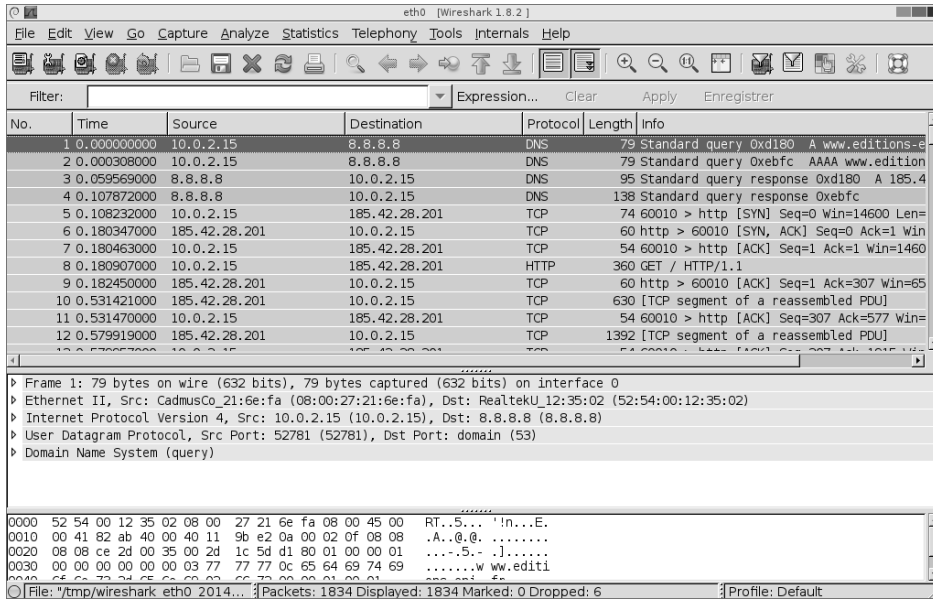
eth0 [Wireshark 1.8.2]

File Edit View Go Capture Analyze Statistics Telephony Tools Internals Help

Filter: Expression... Clear Apply Enregistrer

| No. | Time | Source | Destination | Protocol | Length | Info |
|---|---|---|---|---|---|---|
| 1 | 0.000000000 | 10.0.2.15 | 8.8.8.8 | DNS | 79 | Standard query 0xd180 A www.editions-e |
| 2 | 0.000308000 | 10.0.2.15 | 8.8.8.8 | DNS | 79 | Standard query 0xebfc AAAA www.edition |
| 3 | 0.059569000 | 8.8.8.8 | 10.0.2.15 | DNS | 95 | Standard query response 0xd180 A 185.4 |
| 4 | 0.107872000 | 8.8.8.8 | 10.0.2.15 | DNS | 138 | Standard query response 0xebfc |
| 5 | 0.108232000 | 10.0.2.15 | 185.42.28.201 | TCP | 74 | 60010 > http [SYN] Seq=0 Win=14600 Len= |
| 6 | 0.180347000 | 185.42.28.201 | 10.0.2.15 | TCP | 60 | http > 60010 [SYN, ACK] Seq=0 Ack=1 Win |
| 7 | 0.180463000 | 10.0.2.15 | 185.42.28.201 | TCP | 54 | 60010 > http [ACK] Seq=1 Ack=1 Win=1460 |
| 8 | 0.180907000 | 10.0.2.15 | 185.42.28.201 | HTTP | 360 | GET / HTTP/1.1 |
| 9 | 0.182450000 | 185.42.28.201 | 10.0.2.15 | TCP | 60 | http > 60010 [ACK] Seq=1 Ack=307 Win=65 |
| 10 | 0.531421000 | 185.42.28.201 | 10.0.2.15 | TCP | 630 | [TCP segment of a reassembled PDU] |
| 11 | 0.531470000 | 10.0.2.15 | 185.42.28.201 | TCP | 54 | 60010 > http [ACK] Seq=307 Ack=577 Win= |
| 12 | 0.579919000 | 185.42.28.201 | 10.0.2.15 | TCP | 1392 | [TCP segment of a reassembled PDU] |

Frame 1: 79 bytes on wire (632 bits), 79 bytes captured (632 bits) on interface 0
Ethernet II, Src: CadmusCo_21:6e:fa (08:00:27:21:6e:fa), Dst: RealtekU_12:35:02 (52:54:00:12:35:02)
Internet Protocol Version 4, Src: 10.0.2.15 (10.0.2.15), Dst: 8.8.8.8 (8.8.8.8)
User Datagram Protocol, Src Port: 52781 (52781), Dst Port: domain (53)
Domain Name System (query)

0000 52 54 00 12 35 02 08 00 27 21 6e fa 08 00 45 00 RT..5... '!n...E.
0010 00 41 82 ab 40 00 40 11 9b e2 0a 00 02 0f 08 08 .A..@.@. ........
0020 08 08 ce 2d 00 35 00 2d 1c 5d d1 80 01 00 00 01 ...-.5.- .]......
0030 00 00 00 00 00 00 03 77 77 77 0c 65 64 69 74 69 .......w ww.editi

File: "/tmp/wireshark eth0 2014... Packets: 1834 Displayed: 1834 Marked: 0 Dropped: 6 Profile: Default